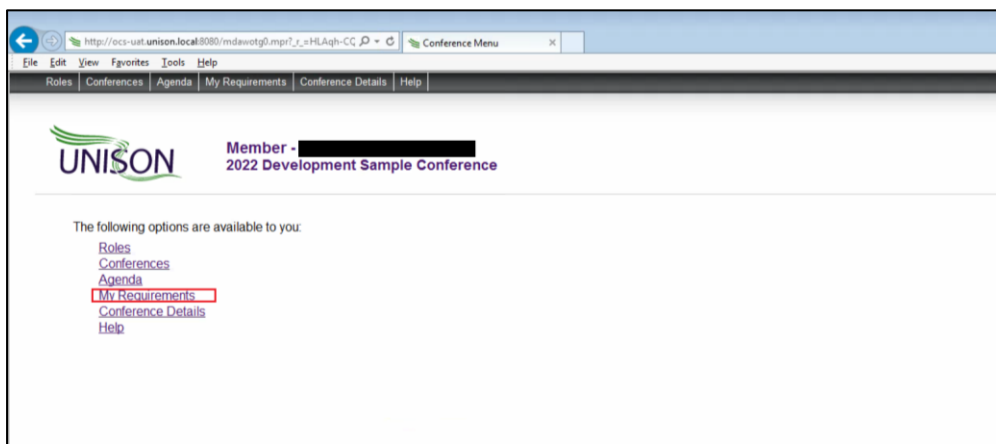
http://ocs-uat.unison.local:8080/mdawotg0.mpr?_r_=HLAqh-CC

Conference Menu

File Edit View Favorites Tools Help

Roles | Conferences | Agenda | My Requirements | Conference Details | Help

UNISON

Member - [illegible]
2022 Development Sample Conference

The following options are available to you:

Roles
Conferences
Agenda
My Requirements
Conference Details
Help